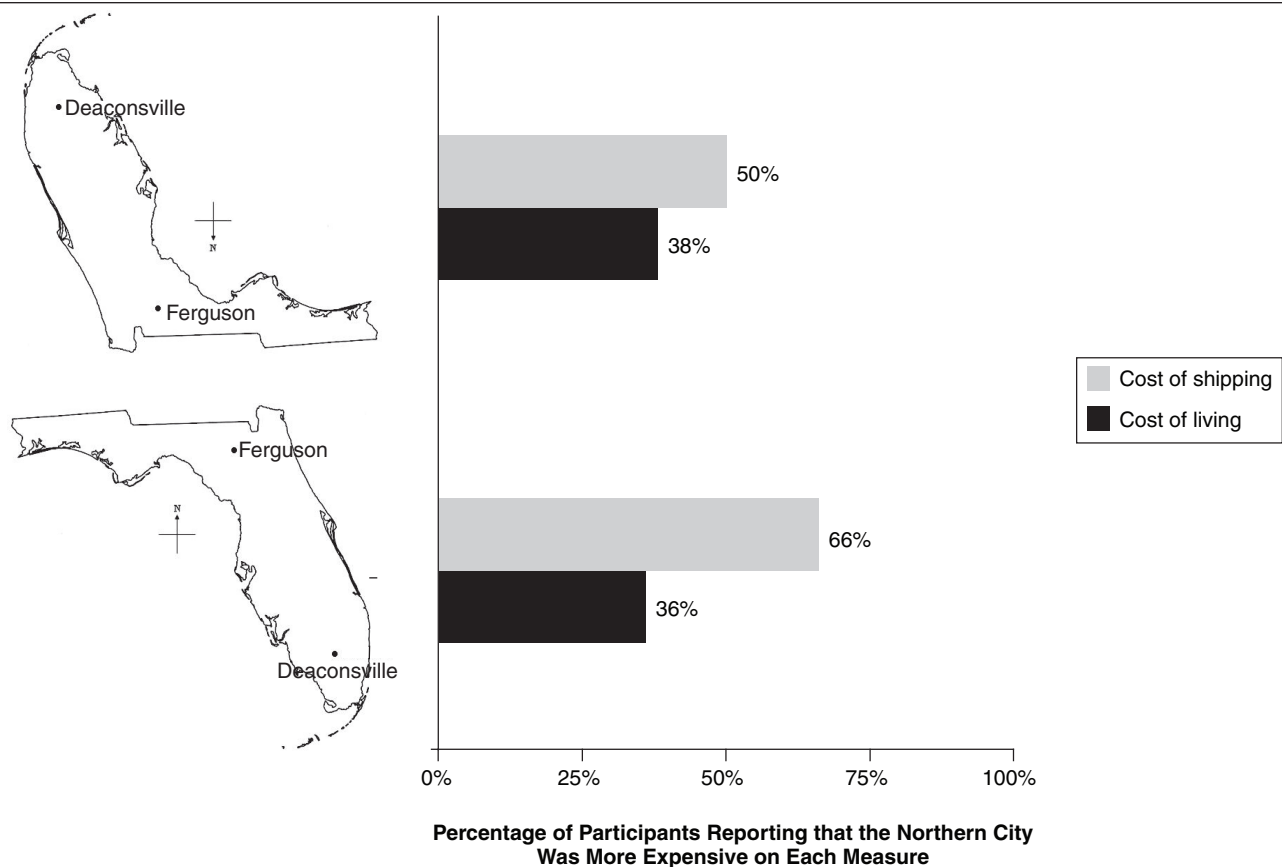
•Deaconsville

N

•Ferguson

•Ferguson

N

•Deaconsville

50%

38%

66%

36%

Cost of shipping

Cost of living

0%
25%
50%
75%
100%

Percentage of Participants Reporting that the Northern City Was More Expensive on Each Measure